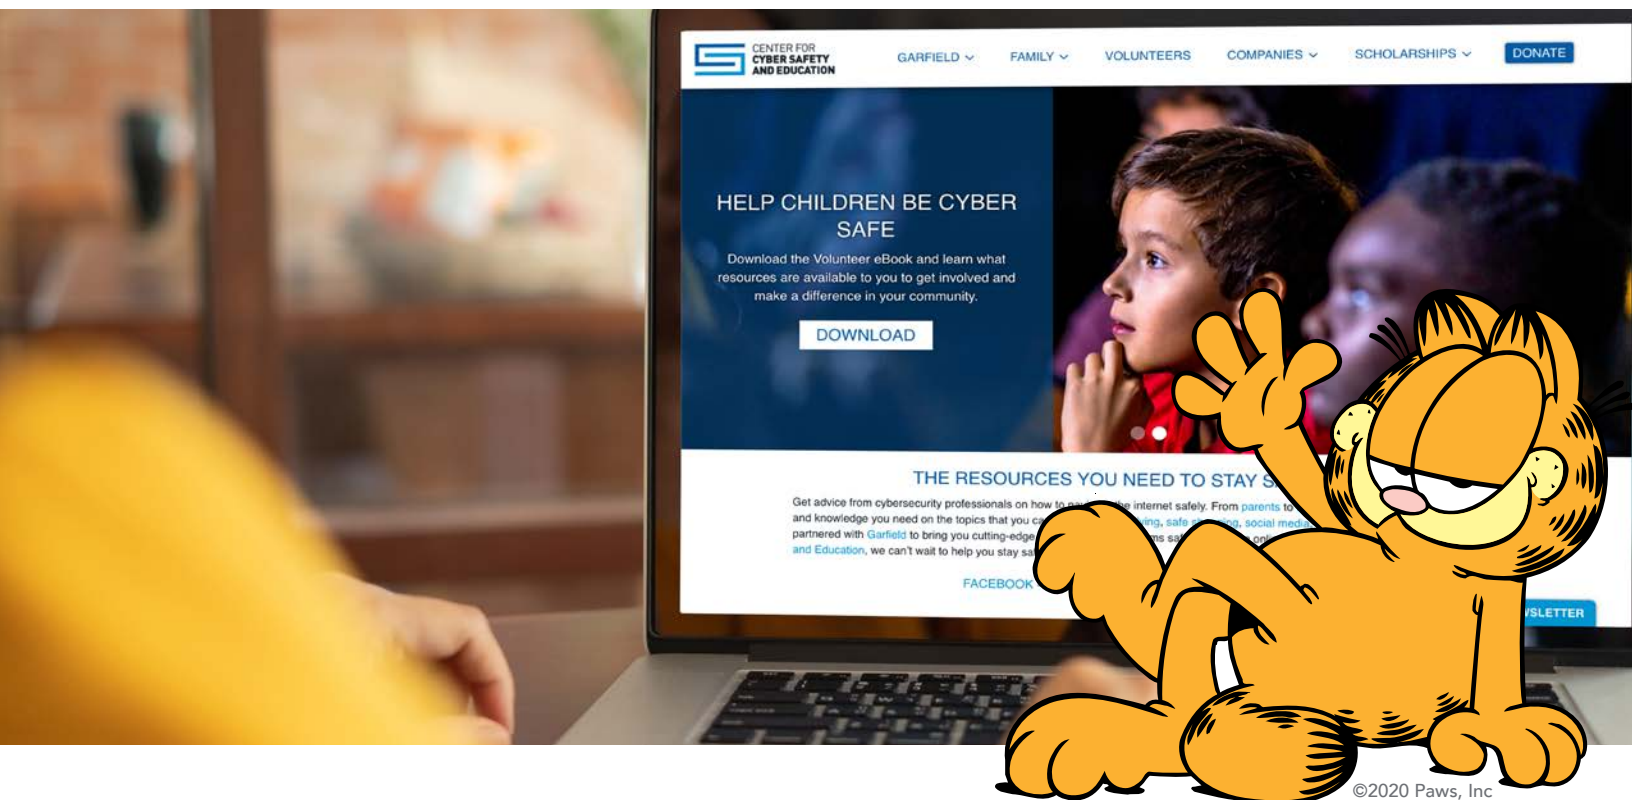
CENTER FOR CYBER SAFETY AND EDUCATION

GARFIELD FAMILY VOLUNTEERS COMPANIES SCHOLARSHIPS DONATE

HELP CHILDREN BE CYBER SAFE

Download the Volunteer eBook and learn what resources are available to you to get involved and make a difference in your community.

DOWNLOAD

THE RESOURCES YOU NEED TO STAY S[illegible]

Get advice from cybersecurity professionals on how to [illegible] the internet safely. From parents to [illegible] and knowledge you need on the topics that you c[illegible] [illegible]ing, safe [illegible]ing, social media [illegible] partnered with Garfield to bring you cutting-edge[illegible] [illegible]ms sa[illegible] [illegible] onl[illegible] and Education, we can't wait to help you stay sa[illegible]

FACEBOOK

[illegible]SLETTER

©2020 Paws, Inc